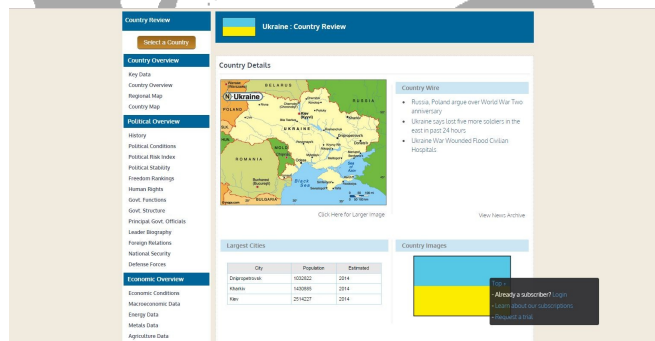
Country Review

Select a Country

Country Overview
Key Data
Country Overview
Regional Map
Country Map

Political Overview
History
Political Conditions
Political Risk Index
Political Stability
Freedom Rankings
Human Rights
Govt. Functions
Govt. Structure
Principal Govt. Officials
Leader Biography
Foreign Relations
National Security
Defense Forces

Economic Overview
Economic Conditions
Macroeconomic Data
Energy Data
Metals Data
Agriculture Data

Ukraine : Country Review

Country Details

Ukraine
BELARUS
POLAND
RUSSIA
UKRAINE
ROMANIA
MOLDOVA
BULGARIA
Black Sea
Kyyiv

Click Here for Larger Image

Country Wire
- Russia, Poland argue over World War Two anniversary
- Ukraine says lost five more soldiers in the east in past 24 hours
- Ukraine War Wounded Flood Civilian Hospitals

View News Archive

Largest Cities

| City | Population | Estimated |
|---|---|---|
| Dnipropetrovsk | 1032822 | 2014 |
| Kharkiv | 1430885 | 2014 |
| Kiev | 2514227 | 2014 |

Country Images

Top
- Already a subscriber? Login
- Learn about our subscriptions
- Request a trial